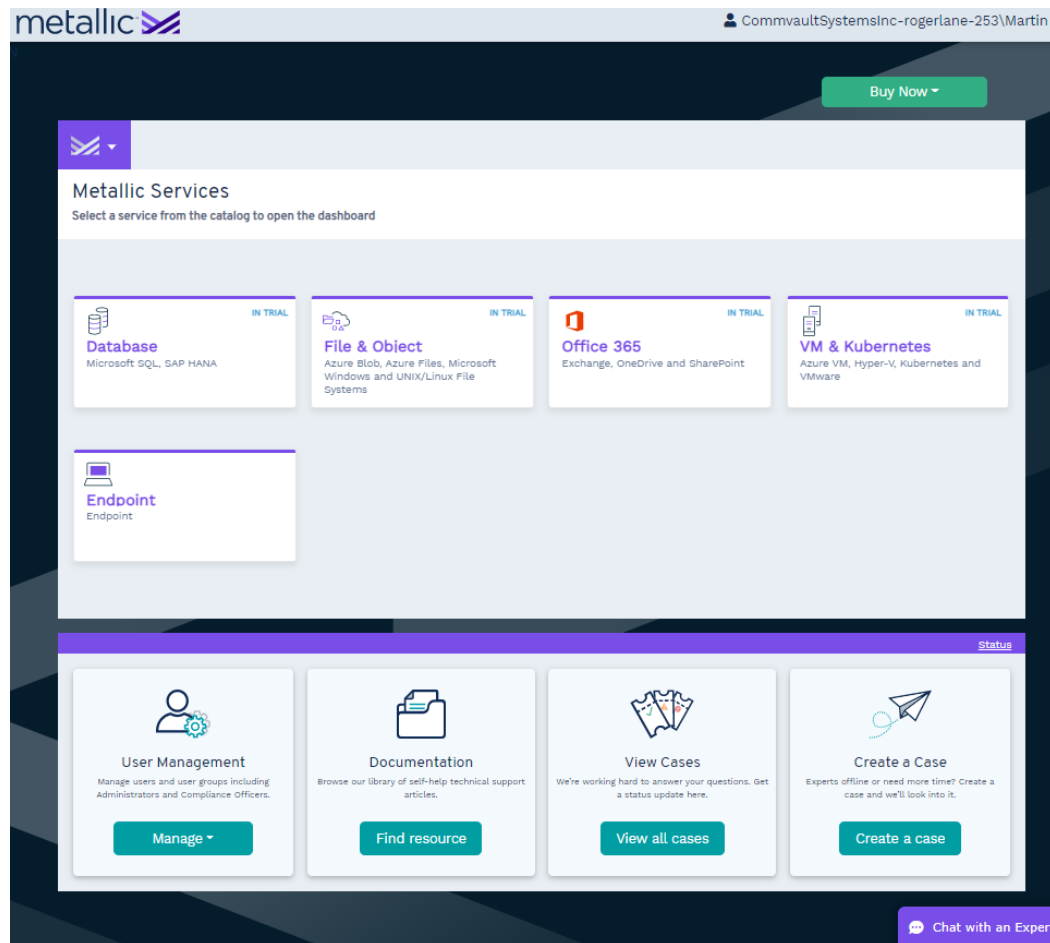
metallic

CommvaultSystemsInc-rogerlane-253\Martin

Buy Now

Metallic Services

Select a service from the catalog to open the dashboard

IN TRIAL
Database
Microsoft SQL, SAP HANA

IN TRIAL
File & Object
Azure Blob, Azure Files, Microsoft Windows and UNIX/Linux File Systems

IN TRIAL
Office 365
Exchange, OneDrive and SharePoint

IN TRIAL
VM & Kubernetes
Azure VM, Hyper-V, Kubernetes and VMware

Endpoint
Endpoint

Status

User Management
Manage users and user groups including Administrators and Compliance Officers.
Manage

Documentation
Browse our library of self-help technical support articles.
Find resource

View Cases
We're working hard to answer your questions. Get a status update here.
View all cases

Create a Case
Experts offline or need more time? Create a case and we'll look into it.
Create a case

Chat with an Exper